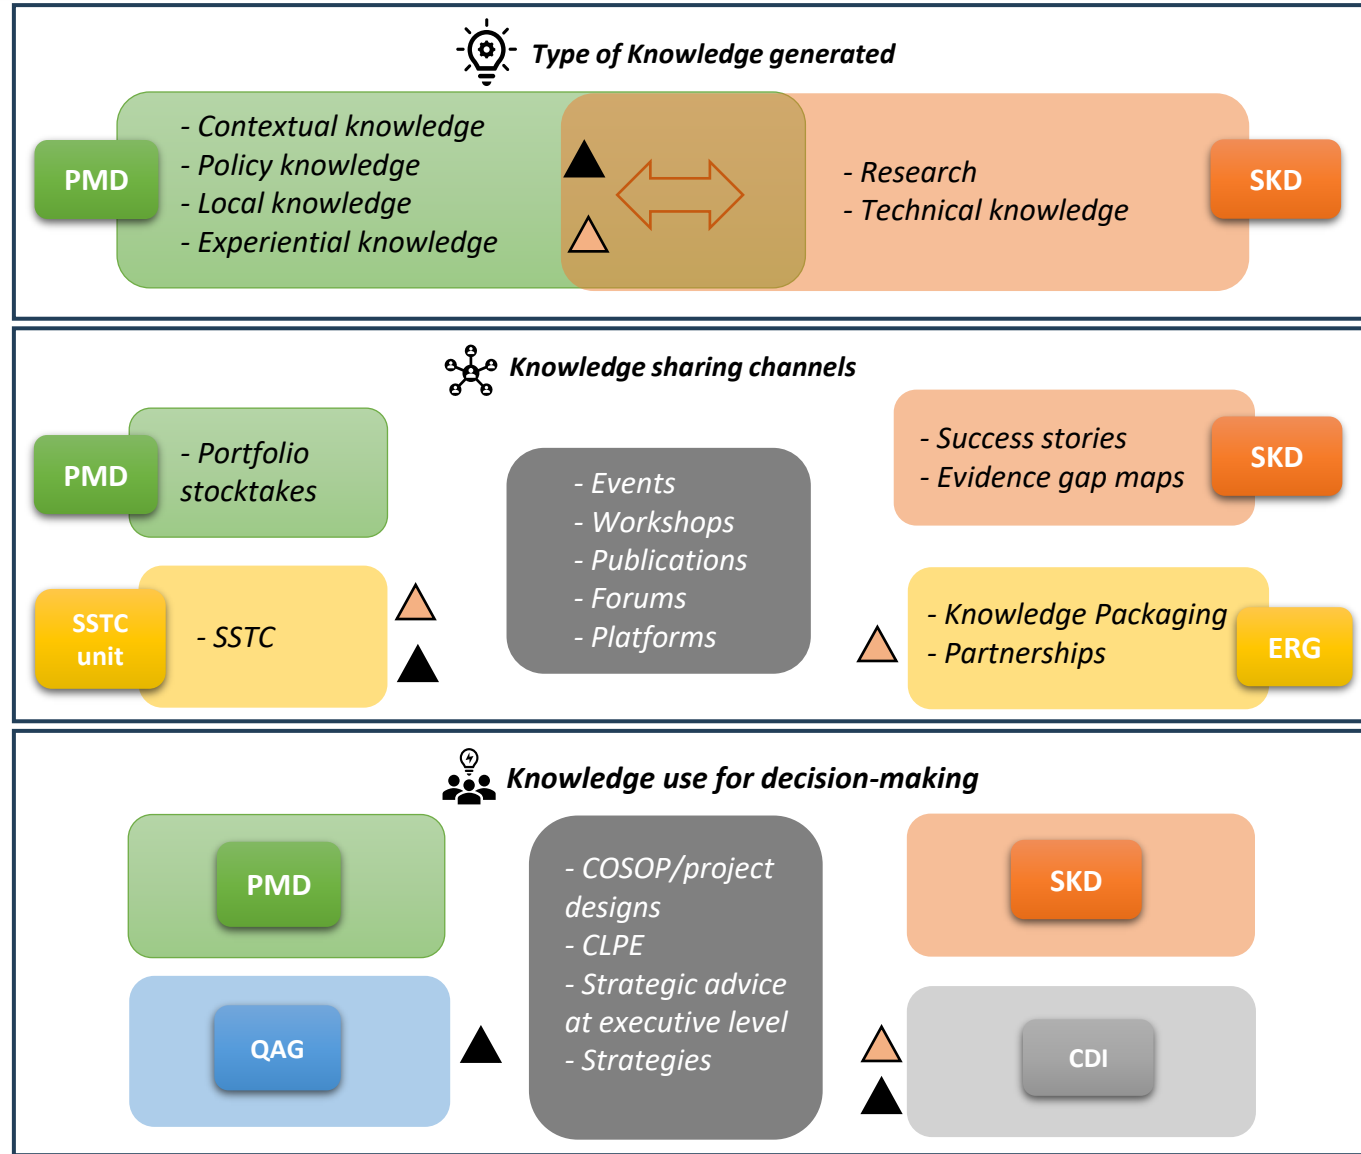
Type of Knowledge generated

PMD

- Contextual knowledge
- Policy knowledge
- Local knowledge
- Experiential knowledge

- Research
- Technical knowledge

SKD

Knowledge sharing channels

PMD

- Portfolio stocktakes

SSTC unit

- SSTC

- Events
- Workshops
- Publications
- Forums
- Platforms

- Success stories
- Evidence gap maps

SKD

- Knowledge Packaging
- Partnerships

ERG

Knowledge use for decision-making

PMD

QAG

- COSOP/project designs
- CLPE
- Strategic advice at executive level
- Strategies

SKD

CDI